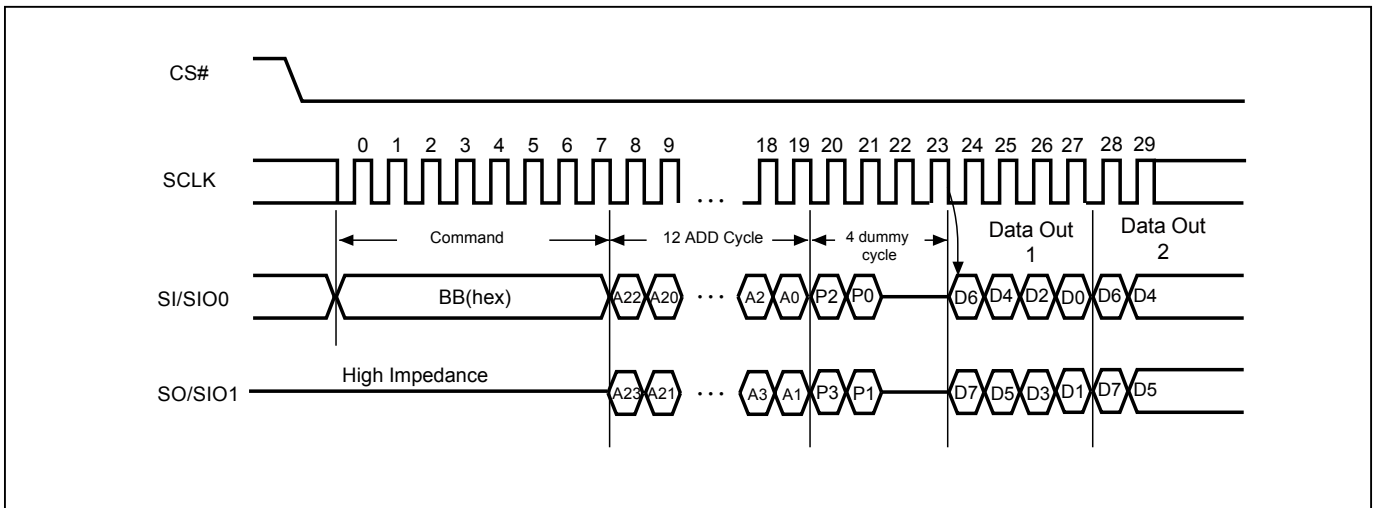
CS#

SCLK

0 1 2 3 4 5 6 7 8 9 ... 18 19 20 21 22 23 24 25 26 27 28 29

Command

12 ADD Cycle

4 dummy cycle

Data Out 1

Data Out 2

SI/SIO0

BB(hex)

A22 A20 ... A2 A0 P2 P0 D6 D4 D2 D0 D6 D4

SO/SIO1

High Impedance

A23 A21 ... A3 A1 P3 P1 D7 D5 D3 D1 D7 D5